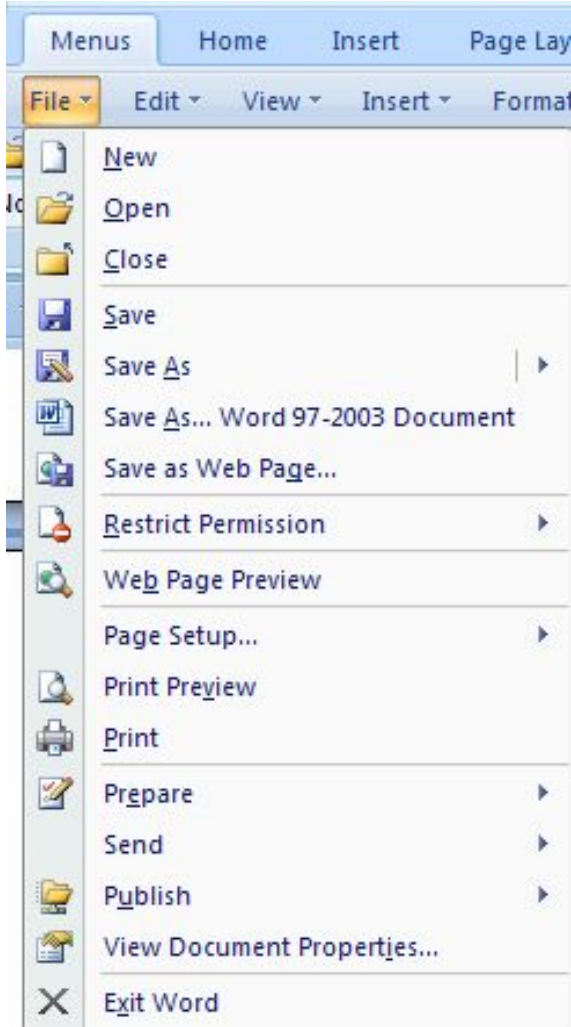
Menus Home Insert Page Lay

File Edit View Insert Format

New

Open

Close

Save

Save As

Save As... Word 97-2003 Document

Save as Web Page...

Restrict Permission

Web Page Preview

Page Setup...

Print Preview

Print

Prepare

Send

Publish

View Document Properties...

Exit Word